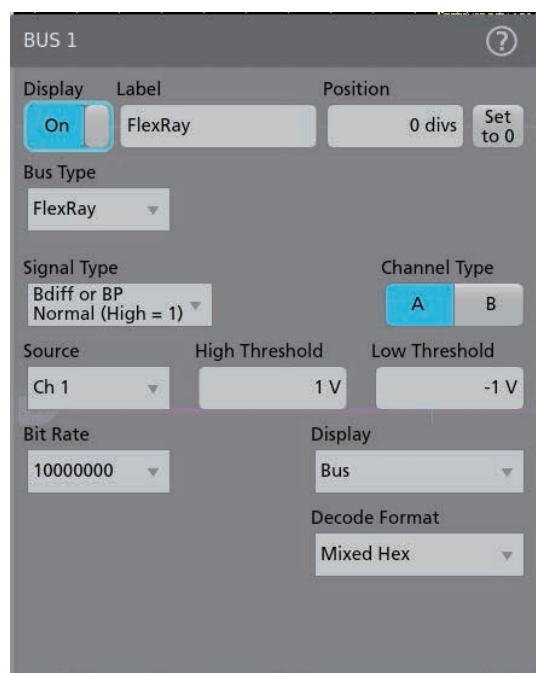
BUS 1

?

Display

On

Label

FlexRay

Position

0 divs

Set to 0

Bus Type

FlexRay

Signal Type

Bdiff or BP Normal (High = 1)

Channel Type

A

B

Source

Ch 1

High Threshold

1 V

Low Threshold

-1 V

Bit Rate

10000000

Display

Bus

Decode Format

Mixed Hex